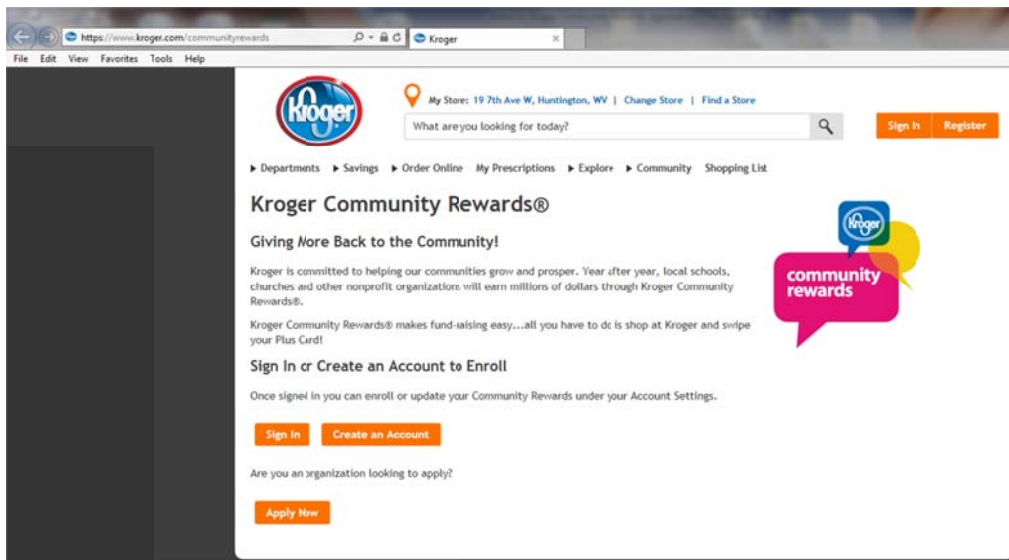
https://www.kroger.com/communityrewards
Kroger
File Edit View Favorites Tools Help

Kroger
My Store: 19 7th Ave W, Huntington, WV | Change Store | Find a Store
What are you looking for today?
Sign In Register

▸ Departments ▸ Savings ▸ Order Online My Prescriptions ▸ Explore ▸ Community Shopping List

Kroger Community Rewards®

Giving More Back to the Community!

Kroger is committed to helping our communities grow and prosper. Year after year, local schools, churches and other nonprofit organizations will earn millions of dollars through Kroger Community Rewards®.

Kroger Community Rewards® makes fund-raising easy...all you have to do is shop at Kroger and swipe your Plus Card!

Kroger
community rewards

Sign In or Create an Account to Enroll

Once signed in you can enroll or update your Community Rewards under your Account Settings.

Sign In Create an Account

Are you an organization looking to apply?

Apply Now